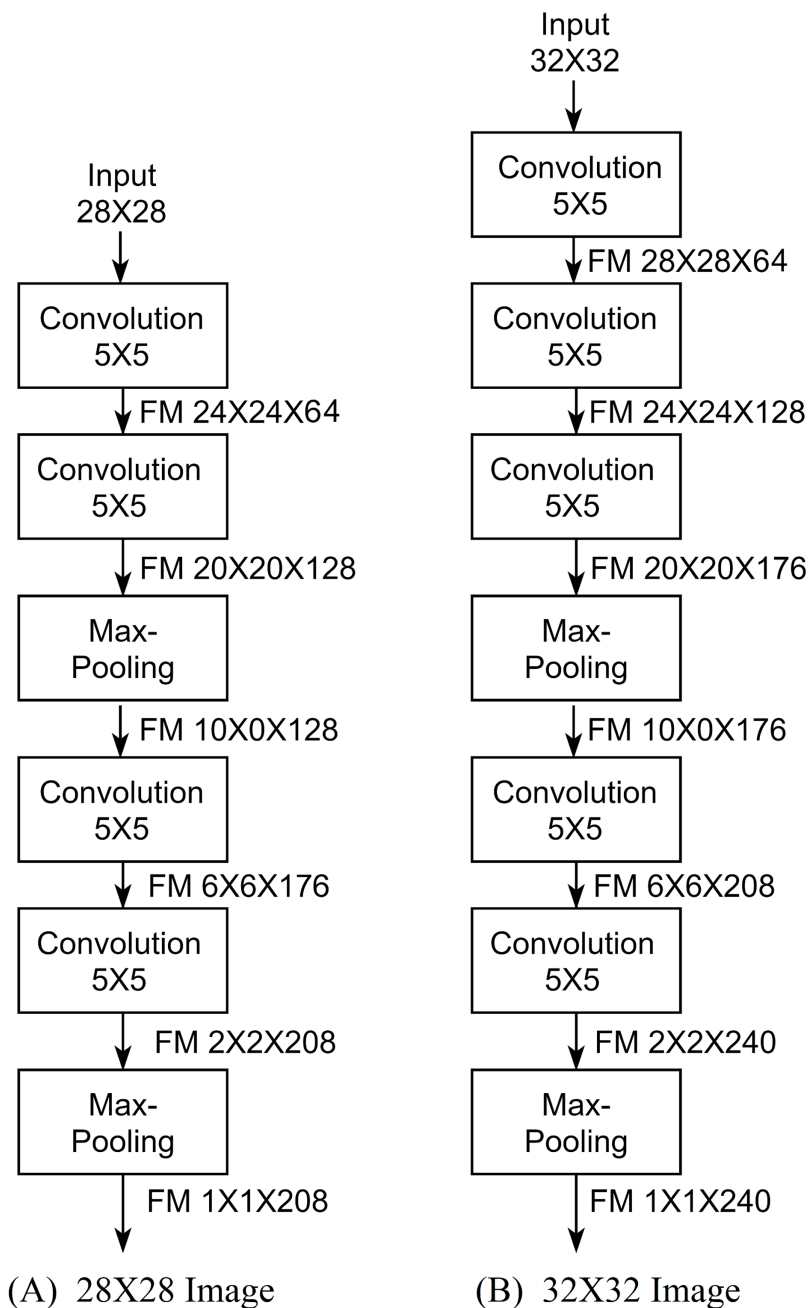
Input
28X28

Convolution
5X5

FM 24X24X64

Convolution
5X5

FM 20X20X128

Max-
Pooling

FM 10X0X128

Convolution
5X5

FM 6X6X176

Convolution
5X5

FM 2X2X208

Max-
Pooling

FM 1X1X208

(A) 28X28 Image

Input
32X32

Convolution
5X5

FM 28X28X64

Convolution
5X5

FM 24X24X128

Convolution
5X5

FM 20X20X176

Max-
Pooling

FM 10X0X176

Convolution
5X5

FM 6X6X208

Convolution
5X5

FM 2X2X240

Max-
Pooling

FM 1X1X240

(B) 32X32 Image